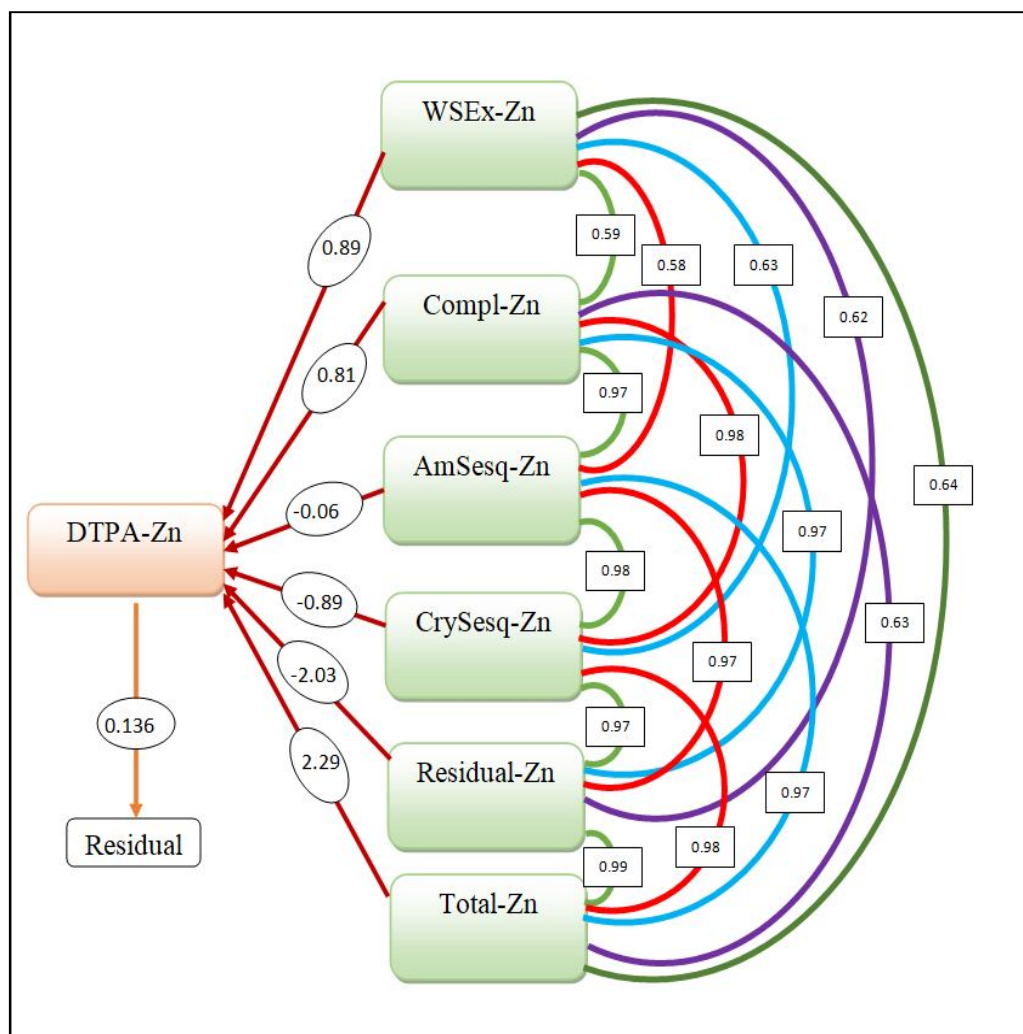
WSEx-Zn

0.59

0.58

0.63

0.62

0.89

Compl-Zn

0.81

0.97

0.98

0.64

AmSesq-Zn

-0.06

DTPA-Zn

0.97

0.98

-0.89

CrySesq-Zn

0.63

-2.03

0.97

0.136

0.97

2.29

Residual-Zn

0.97

Residual

0.98

0.99

Total-Zn